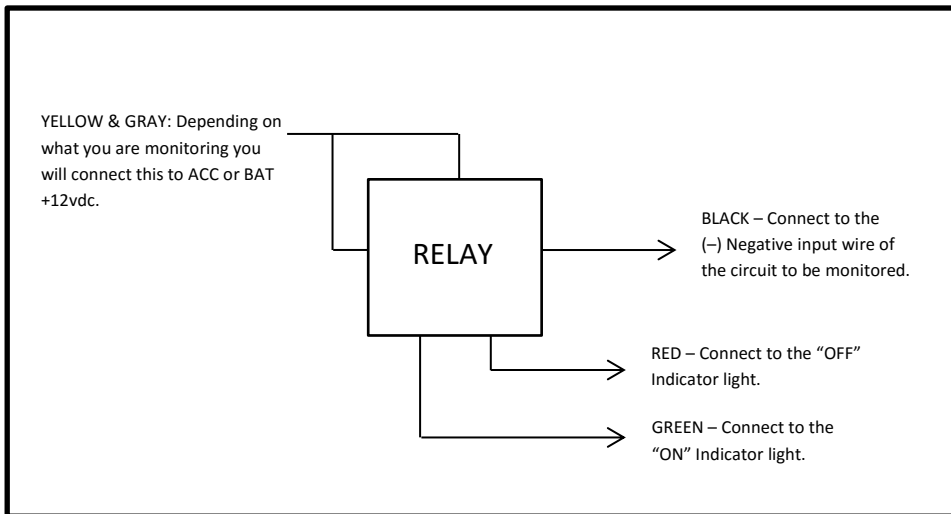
YELLOW & GRAY: Depending on what you are monitoring you will connect this to ACC or BAT +12vdc.

RELAY

BLACK – Connect to the (–) Negative input wire of the circuit to be monitored.

RED – Connect to the "OFF" Indicator light.

GREEN – Connect to the "ON" Indicator light.